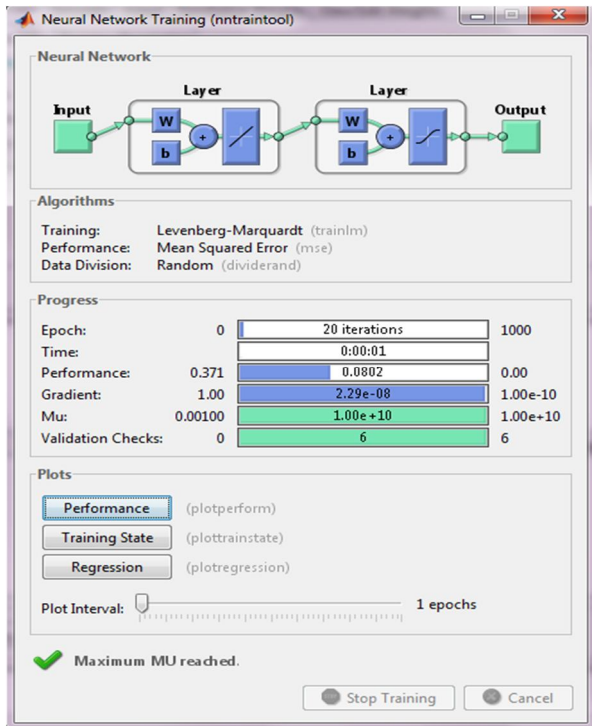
Neural Network Training (nntraintool)

Neural Network

Input

Layer

W

b

+

Layer

W

b

+

Output

Algorithms

Training: Levenberg-Marquardt (trainlm)
Performance: Mean Squared Error (mse)
Data Division: Random (dividerand)

Progress

| | | | |
|---|---|---|---|
| Epoch: | 0 | 20 iterations | 1000 |
| Time: | | 0:00:01 | |
| Performance: | 0.371 | 0.0802 | 0.00 |
| Gradient: | 1.00 | 2.29e-08 | 1.00e-10 |
| Mu: | 0.00100 | 1.00e+10 | 1.00e+10 |
| Validation Checks: | 0 | 6 | 6 |

Plots

Performance (plotperform)

Training State (plottrainstate)

Regression (plotregression)

Plot Interval: 1 epochs

Maximum MU reached.

Stop Training

Cancel